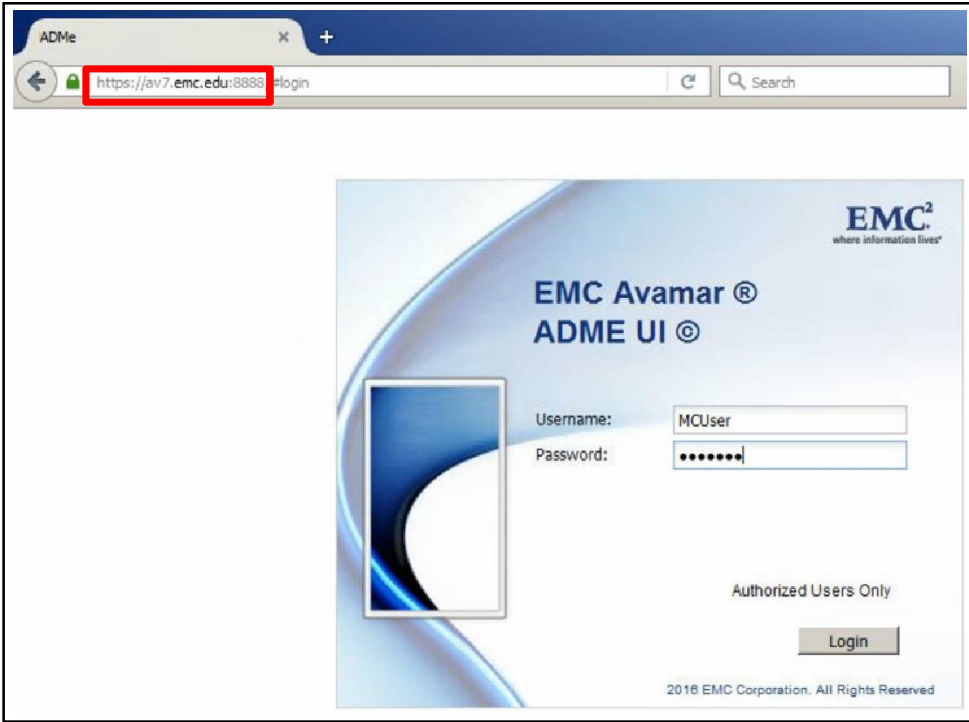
ADMe

https://av7.emc.edu:8888/#login

Search

$EMC^2$
where information lives

EMC Avamar ®
ADME UI ©

Username: MCUser
Password: •••••••

Authorized Users Only

Login

2016 EMC Corporation. All Rights Reserved